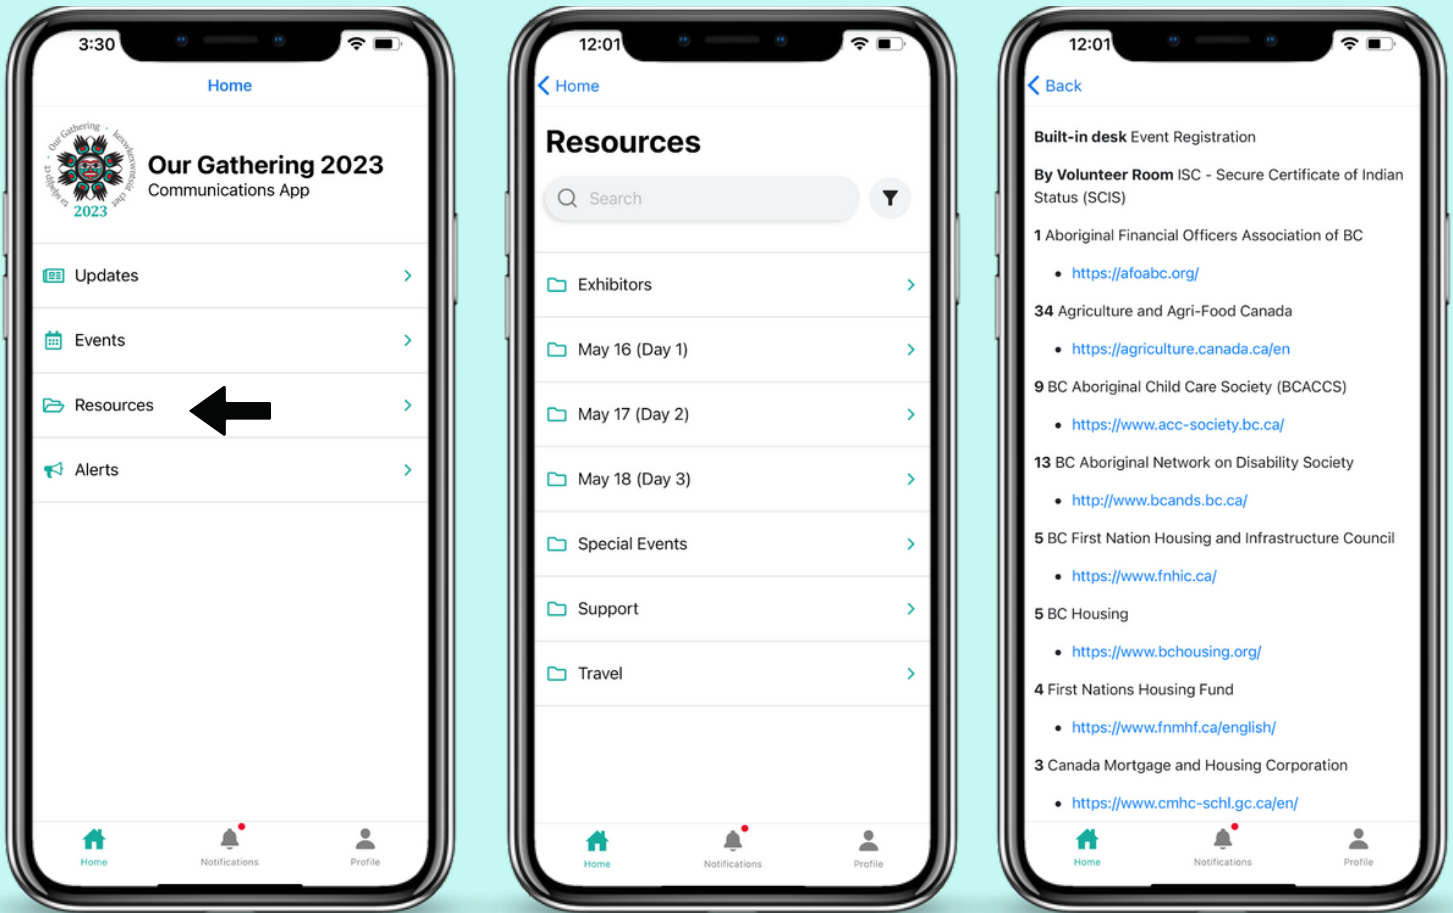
3:30

Home

Our Gathering · kʷəy̓əwx̣ʷəlaʔeʔs · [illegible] 2023

Our Gathering 2023
Communications App

Updates

Events

Resources

Alerts

Home Notifications Profile

12:01

Home

Resources

Search

Exhibitors

May 16 (Day 1)

May 17 (Day 2)

May 18 (Day 3)

Special Events

Support

Travel

Home Notifications Profile

12:01

Back

**Built-in desk** Event Registration

**By Volunteer Room** ISC - Secure Certificate of Indian Status (SCIS)

**1** Aboriginal Financial Officers Association of BC

- https://afoabc.org/

**34** Agriculture and Agri-Food Canada

- https://agriculture.canada.ca/en

**9** BC Aboriginal Child Care Society (BCACCS)

- https://www.acc-society.bc.ca/

**13** BC Aboriginal Network on Disability Society

- http://www.bcands.bc.ca/

**5** BC First Nation Housing and Infrastructure Council

- https://www.fnhic.ca/

**5** BC Housing

- https://www.bchousing.org/

**4** First Nations Housing Fund

- https://www.fnmhf.ca/english/

**3** Canada Mortgage and Housing Corporation

- https://www.cmhc-schl.gc.ca/en/

Home Notifications Profile